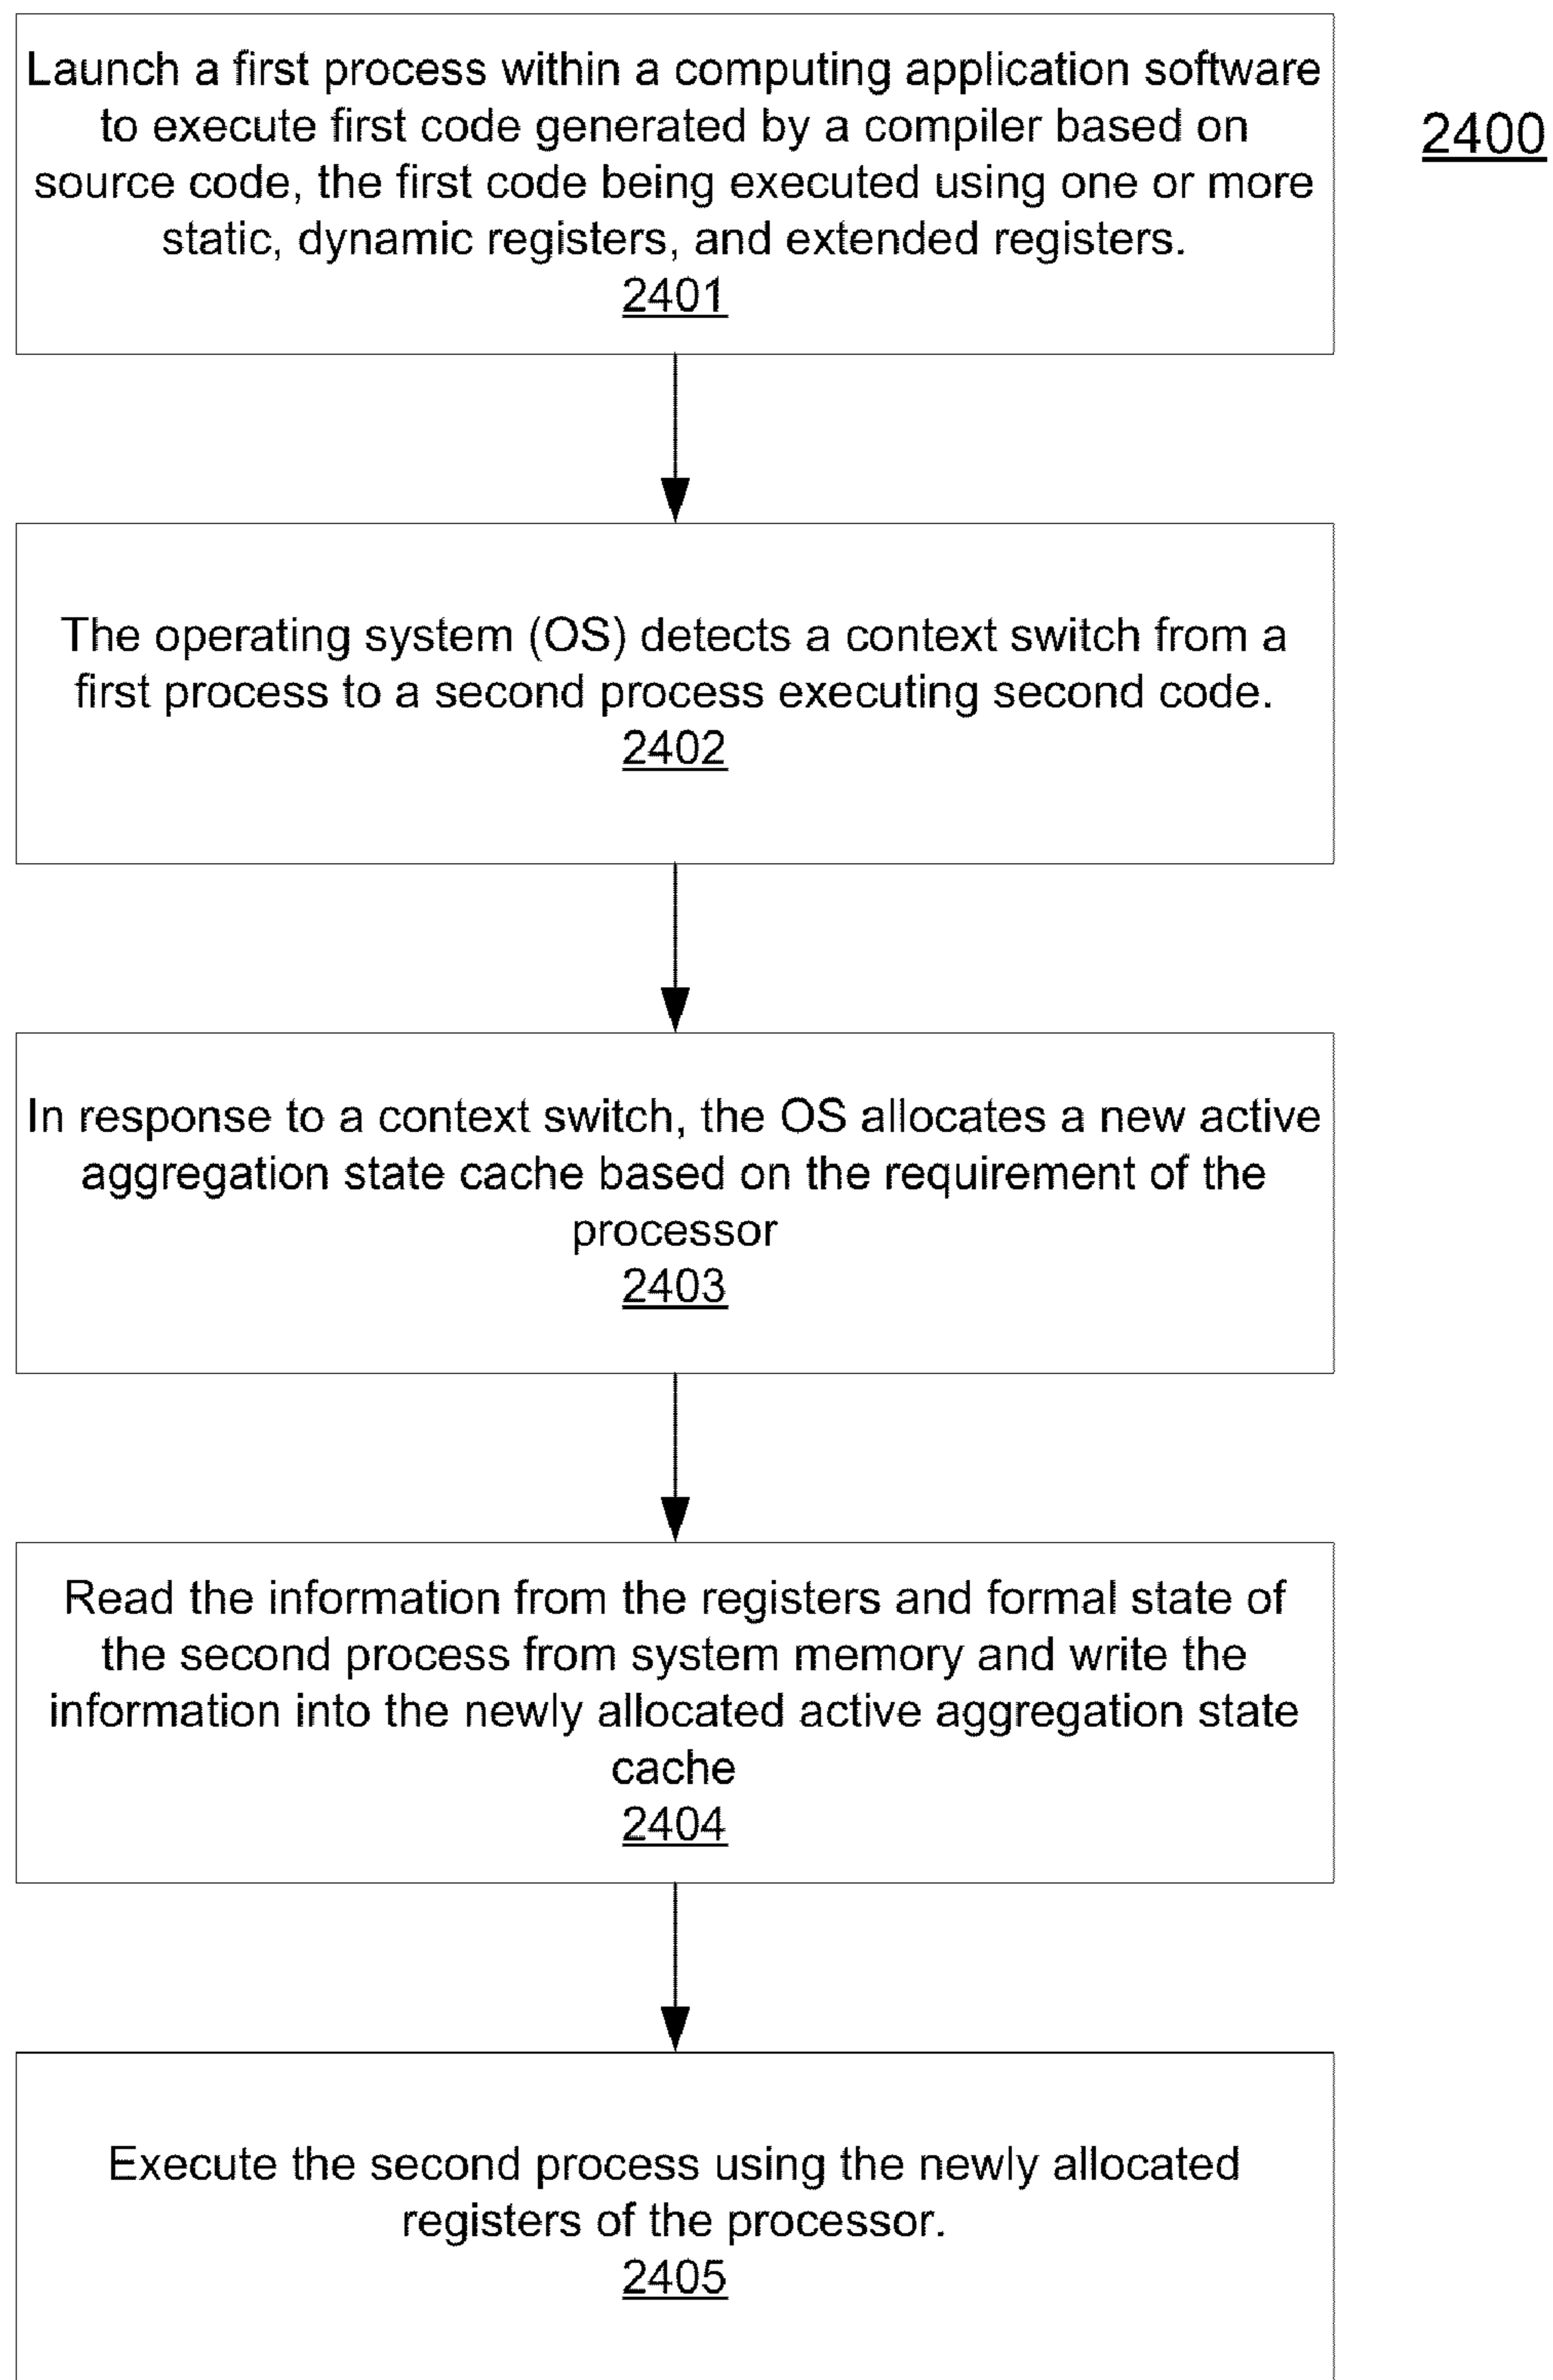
2400

Launch a first process within a computing application software to execute first code generated by a compiler based on source code, the first code being executed using one or more static, dynamic registers, and extended registers.
2401

The operating system (OS) detects a context switch from a first process to a second process executing second code.
2402

In response to a context switch, the OS allocates a new active aggregation state cache based on the requirement of the processor
2403

Read the information from the registers and formal state of the second process from system memory and write the information into the newly allocated active aggregation state cache
2404

Execute the second process using the newly allocated registers of the processor.
2405